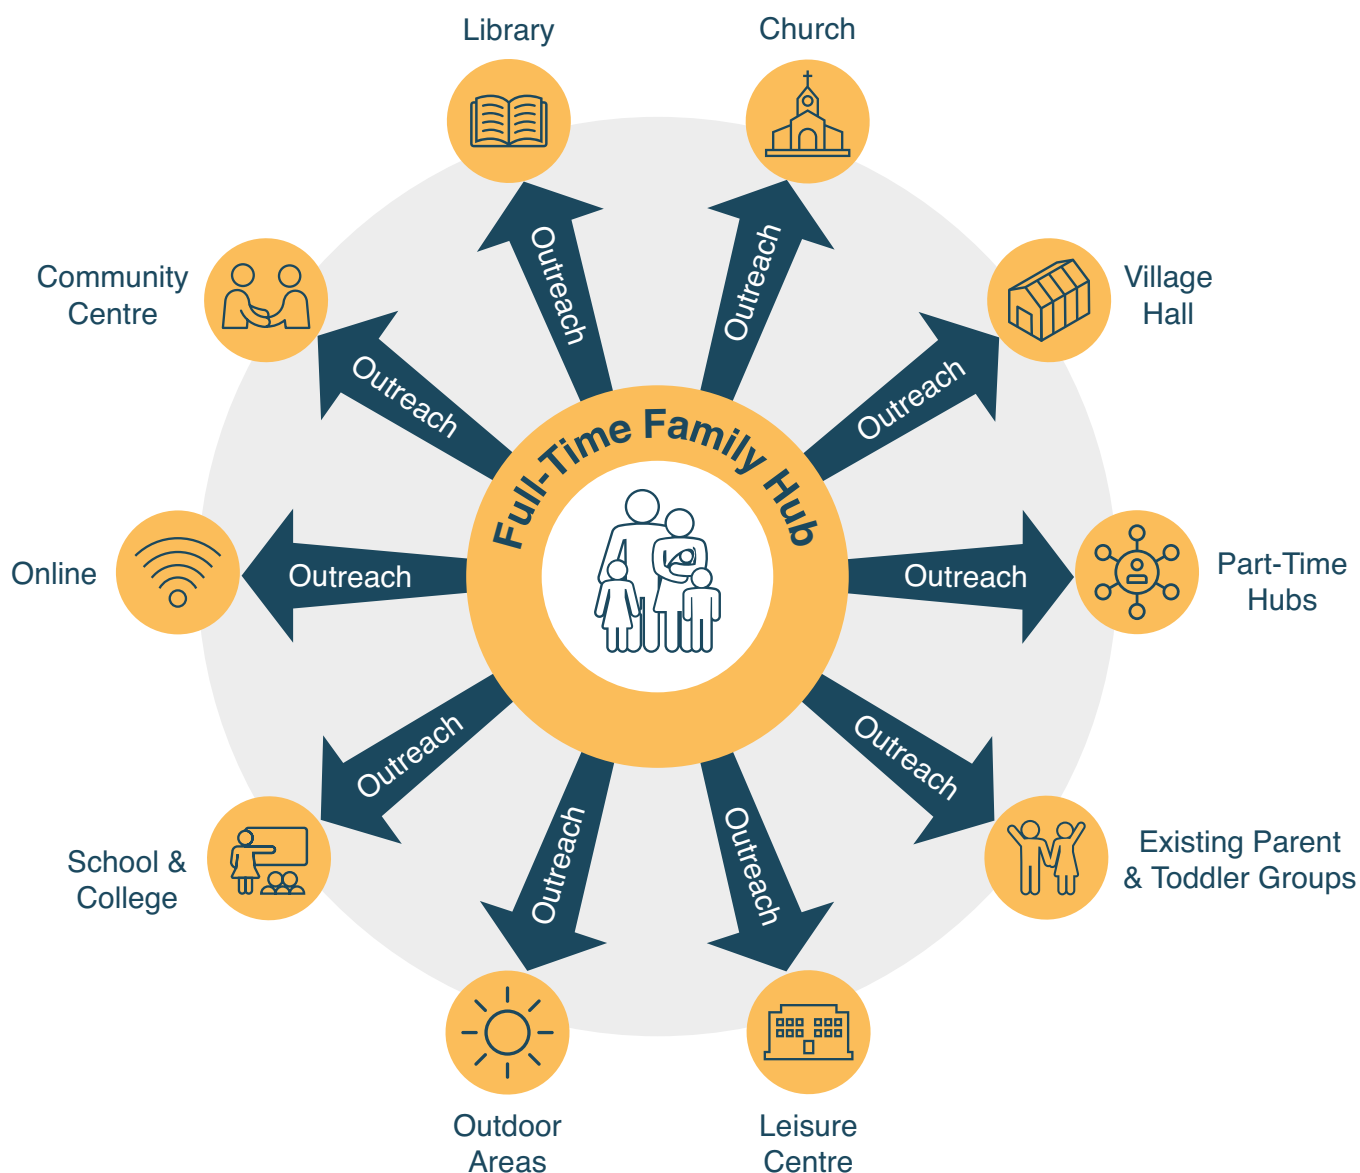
Library

Church

Community Centre

Village Hall

Full-Time Family Hub

Online

Outreach

Outreach

Outreach

Outreach

Outreach

Outreach

Part-Time Hubs

Outreach

Outreach

Outreach

Outreach

School & College

Existing Parent & Toddler Groups

Outdoor Areas

Leisure Centre